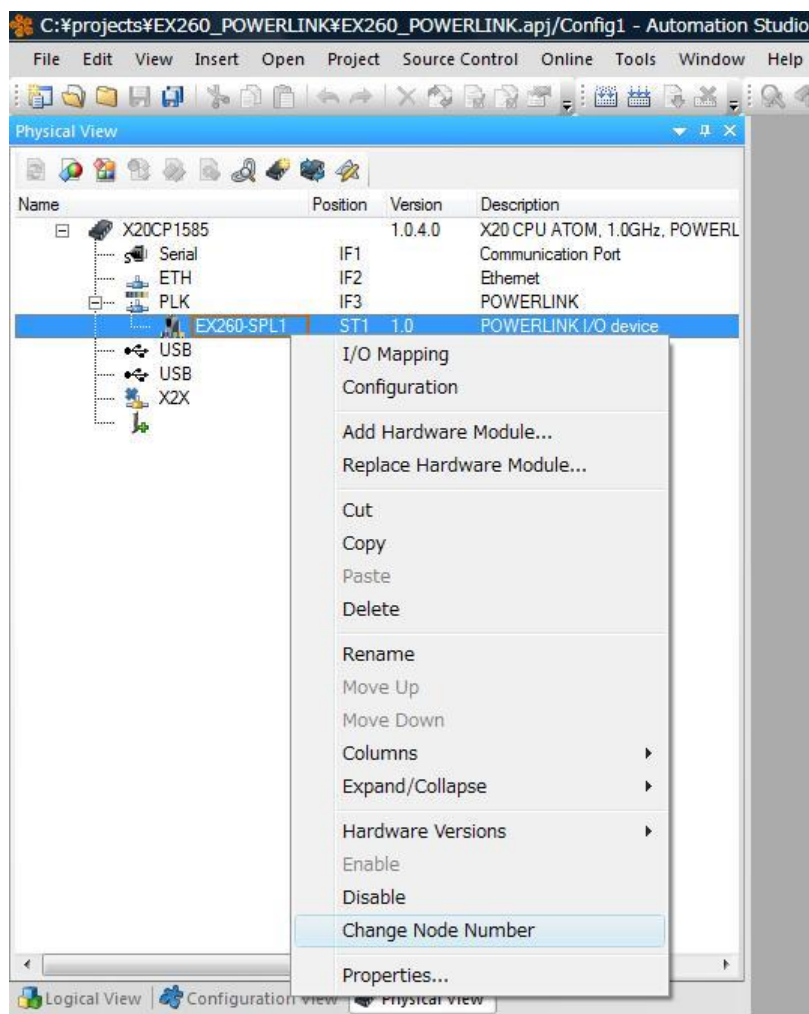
C:¥projects¥EX260_POWERLINK¥EX260_POWERLINK.apj/Config1 - Automation Studio

File Edit View Insert Open Project Source Control Online Tools Window Help

Physical View

| Name | Position | Version | Description |
|---|---|---|---|
| X20CP1585 | | 1.0.4.0 | X20 CPU ATOM, 1.0GHz, POWERL |
| Serial | IF1 | | Communication Port |
| ETH | IF2 | | Ethernet |
| PLK | IF3 | | POWERLINK |
| EX260-SPL1 | ST1 | 1.0 | POWERLINK I/O device |
| USB | | | |
| USB | | | |
| X2X | | | |

I/O Mapping
Configuration

Add Hardware Module...
Replace Hardware Module...

Cut
Copy
Paste
Delete

Rename
Move Up
Move Down
Columns
Expand/Collapse

Hardware Versions
Enable
Disable
Change Node Number

Properties...

Logical View Configuration View Physical View